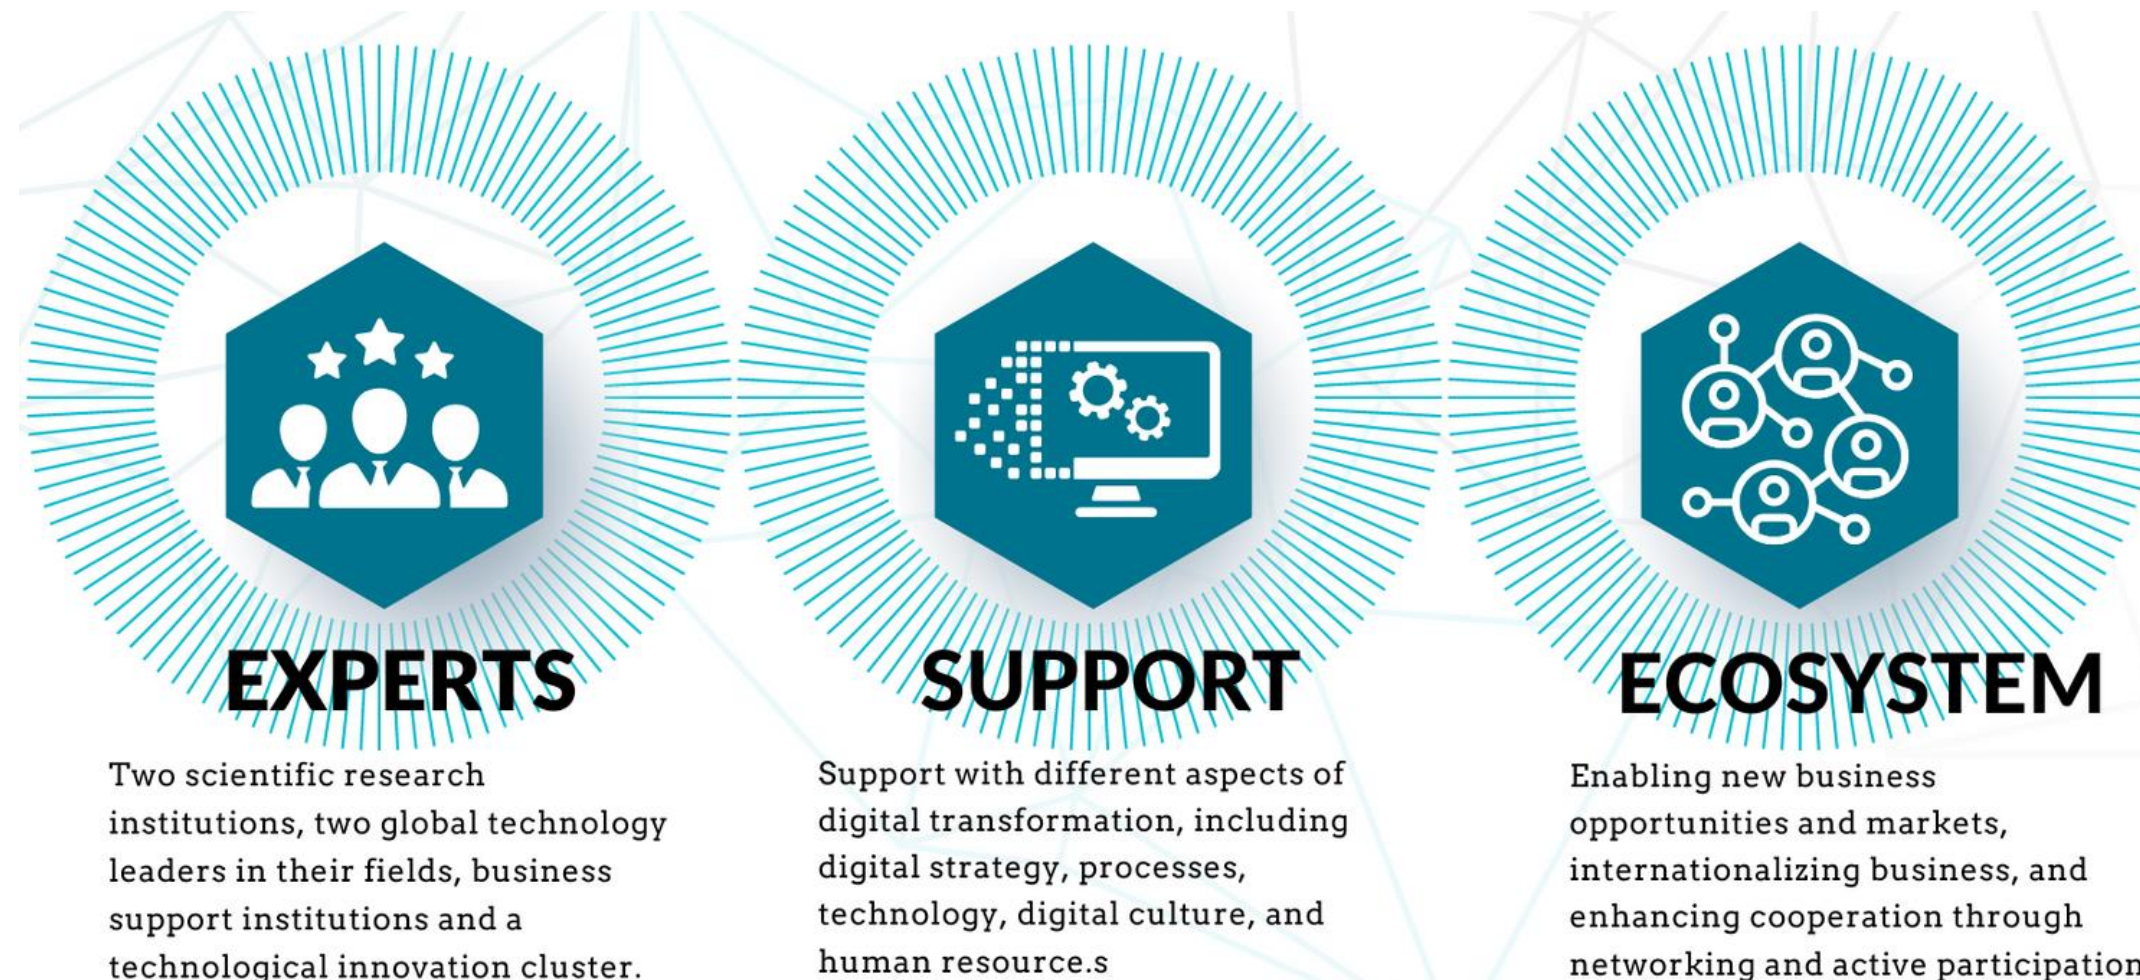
EXPERTS

Two scientific research institutions, two global technology leaders in their fields, business support institutions and a technological innovation cluster.

SUPPORT

Support with different aspects of digital transformation, including digital strategy, processes, technology, digital culture, and human resource.s

ECOSYSTEM

Enabling new business opportunities and markets, internationalizing business, and enhancing cooperation through networking and active participation